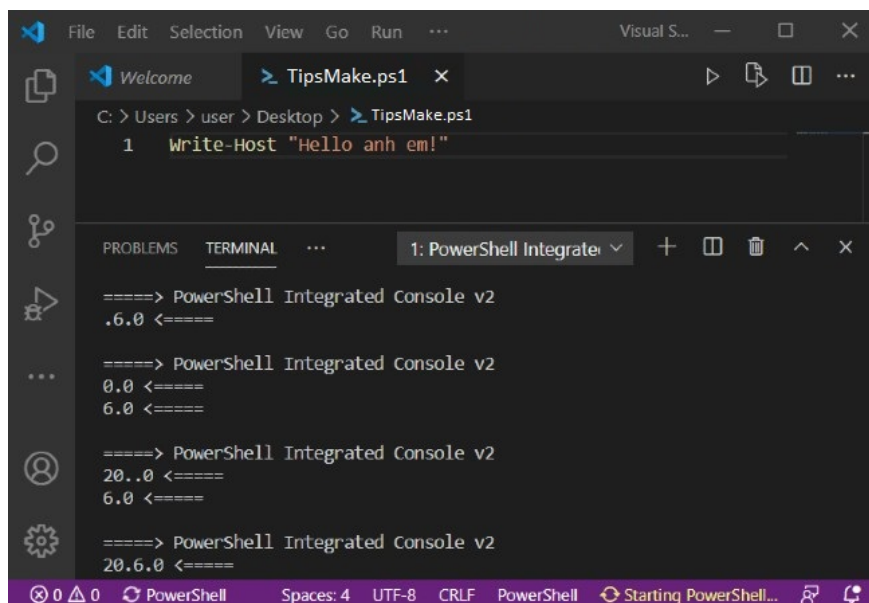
File Edit Selection View Go Run ··· Visual S...

Welcome TipsMake.ps1 ×

C: > Users > user > Desktop > TipsMake.ps1

1 Write-Host "Hello anh em!"

PROBLEMS TERMINAL ··· 1: PowerShell Integrate

=====> PowerShell Integrated Console v2
.6.0 <=====

=====> PowerShell Integrated Console v2
0.0 <=====
6.0 <=====

=====> PowerShell Integrated Console v2
20..0 <=====
6.0 <=====

=====> PowerShell Integrated Console v2
20.6.0 <=====

⊗ 0 ⚠ 0 PowerShell Spaces: 4 UTF-8 CRLF PowerShell Starting PowerShell...